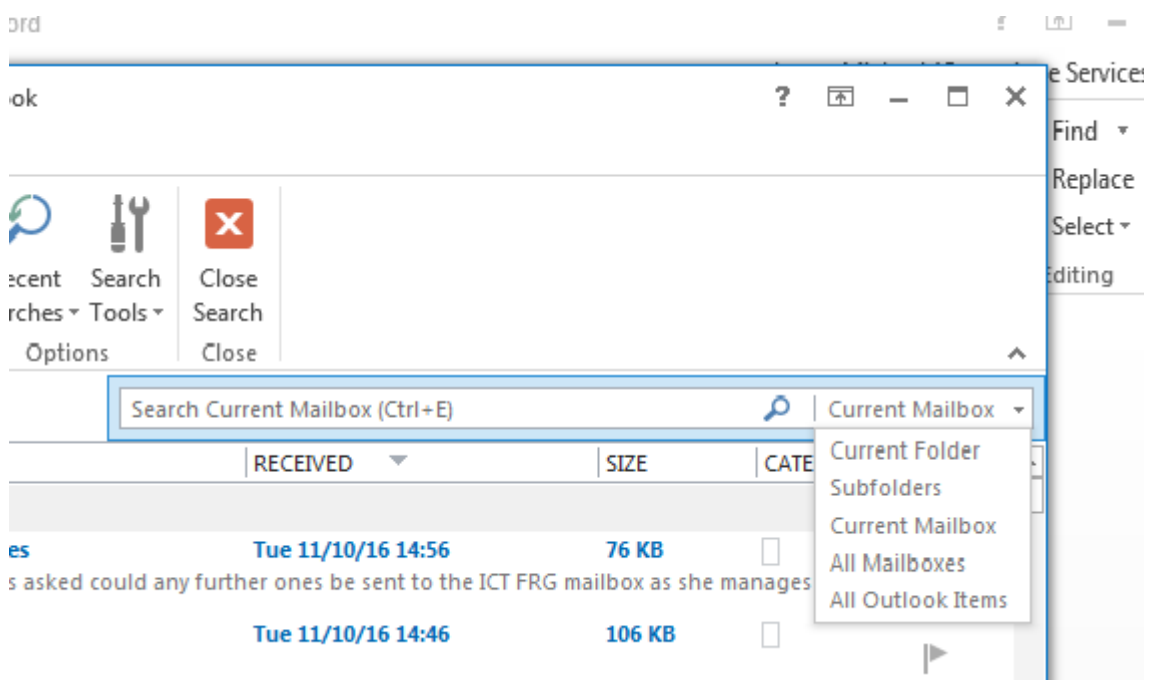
ord

ok

?

e Services

Find

Replace

Select

Editing

ecent rches

Search Tools

Close Search

Options

Close

Search Current Mailbox (Ctrl+E)

Current Mailbox

RECEIVED

SIZE

CATE

Current Folder

Subfolders

Current Mailbox

All Mailboxes

All Outlook Items

es

Tue 11/10/16 14:56

76 KB

s asked could any further ones be sent to the ICT FRG mailbox as she manages

Tue 11/10/16 14:46

106 KB